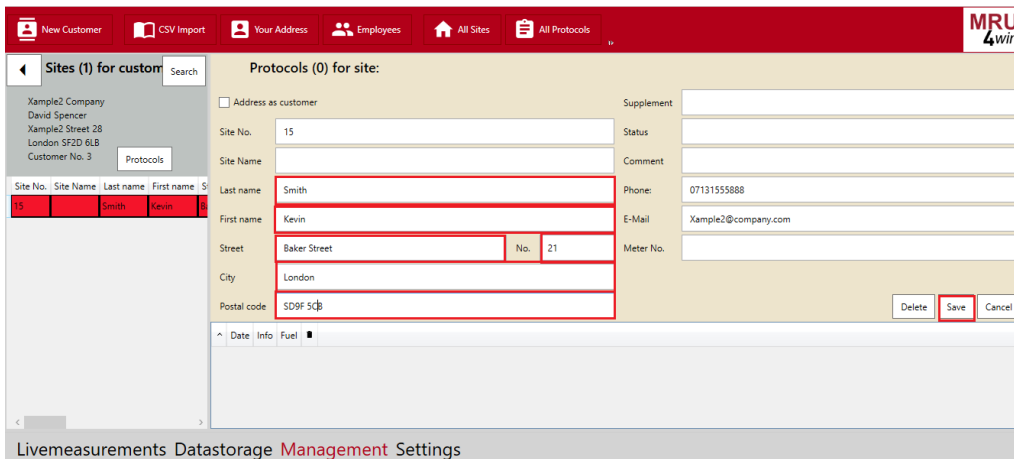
New Customer | CSV Import | Your Address | Employees | All Sites | All Protocols

MRU 4win

Sites (1) for custom Search

Protocols (0) for site:

Xample2 Company
David Spencer
Xample2 Street 28
London SF2D 6LB
Customer No. 3

Protocols

| Site No. | Site Name | Last name | First name | St |
|---|---|---|---|---|
| 15 | | Smith | Kevin | Ba |

Address as customer

Site No. 15

Site Name

Last name Smith

First name Kevin

Street Baker Street No. 21

City London

Postal code SD9F 5CB

Supplement

Status

Comment

Phone: 07131555888

E-Mail Xample2@company.com

Meter No.

Delete Save Cancel

Date Info Fuel

Livemeasurements Datastorage Management Settings